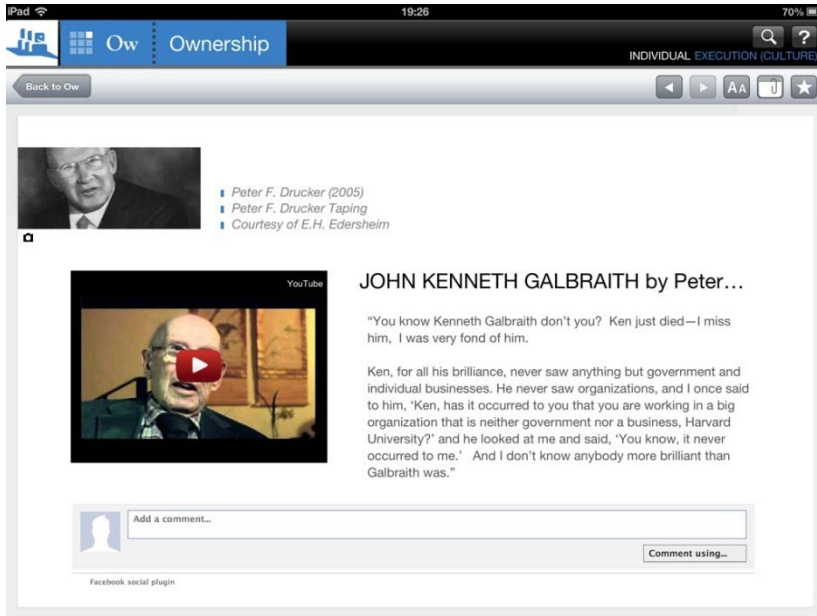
iPad
19:26
70%

Ow
Ownership
INDIVIDUAL EXECUTION (CULTURE)

Back to Ow

AA

Peter F. Drucker (2005)
Peter F. Drucker Taping
Courtesy of E.H. Edersheim

YouTube

JOHN KENNETH GALBRAITH by Peter…

"You know Kenneth Galbraith don't you? Ken just died—I miss him, I was very fond of him.

Ken, for all his brilliance, never saw anything but government and individual businesses. He never saw organizations, and I once said to him, 'Ken, has it occurred to you that you are working in a big organization that is neither government nor a business, Harvard University?' and he looked at me and said, 'You know, it never occurred to me.' And I don't know anybody more brilliant than Galbraith was."

Add a comment...

Comment using...

Facebook social plugin